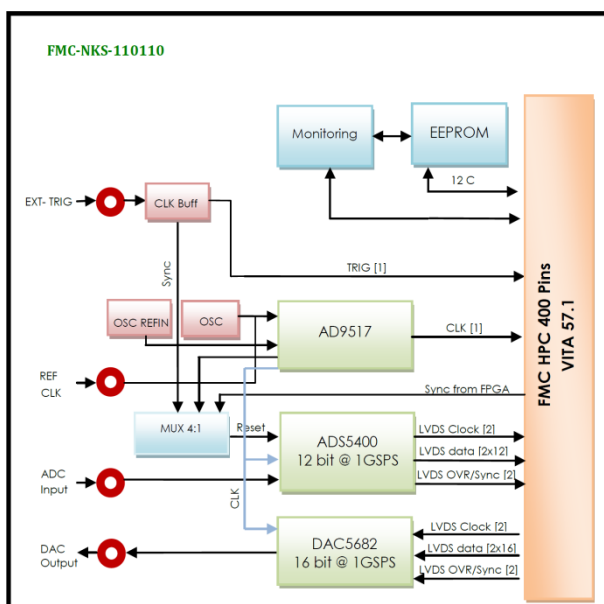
FMC-NKS-110110

Monitoring

EEPROM

12 C

EXT- TRIG

CLK Buff

Sync

TRIG [1]

OSC REFIN

OSC

AD9517

CLK [1]

FMC HPC 400 Pins
VITA 57.1

REF CLK

Sync from FPGA

MUX 4:1

Reset

ADS5400
12 bit @ 1GSPS

LVDS Clock [2]

LVDS data [2x12]

LVDS OVR/Sync [2]

ADC Input

CLK

DAC Output

DAC5682
16 bit @ 1GSPS

LVDS Clock [2]

LVDS data [2x16]

LVDS OVR/Sync [2]